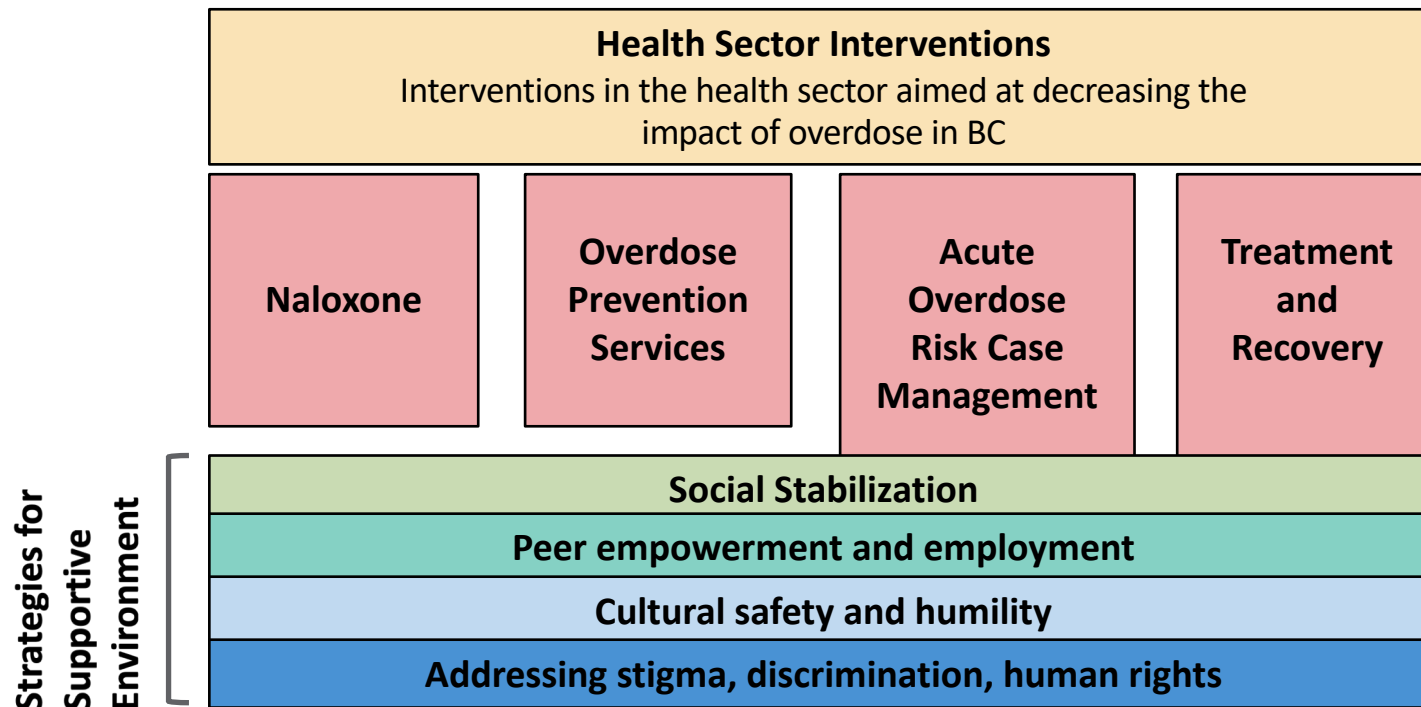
**Health Sector Interventions**
Interventions in the health sector aimed at decreasing the impact of overdose in BC

**Naloxone**

**Overdose Prevention Services**

**Acute Overdose Risk Case Management**

**Treatment and Recovery**

**Strategies for Supportive Environment**

**Social Stabilization**

**Peer empowerment and employment**

**Cultural safety and humility**

**Addressing stigma, discrimination, human rights**